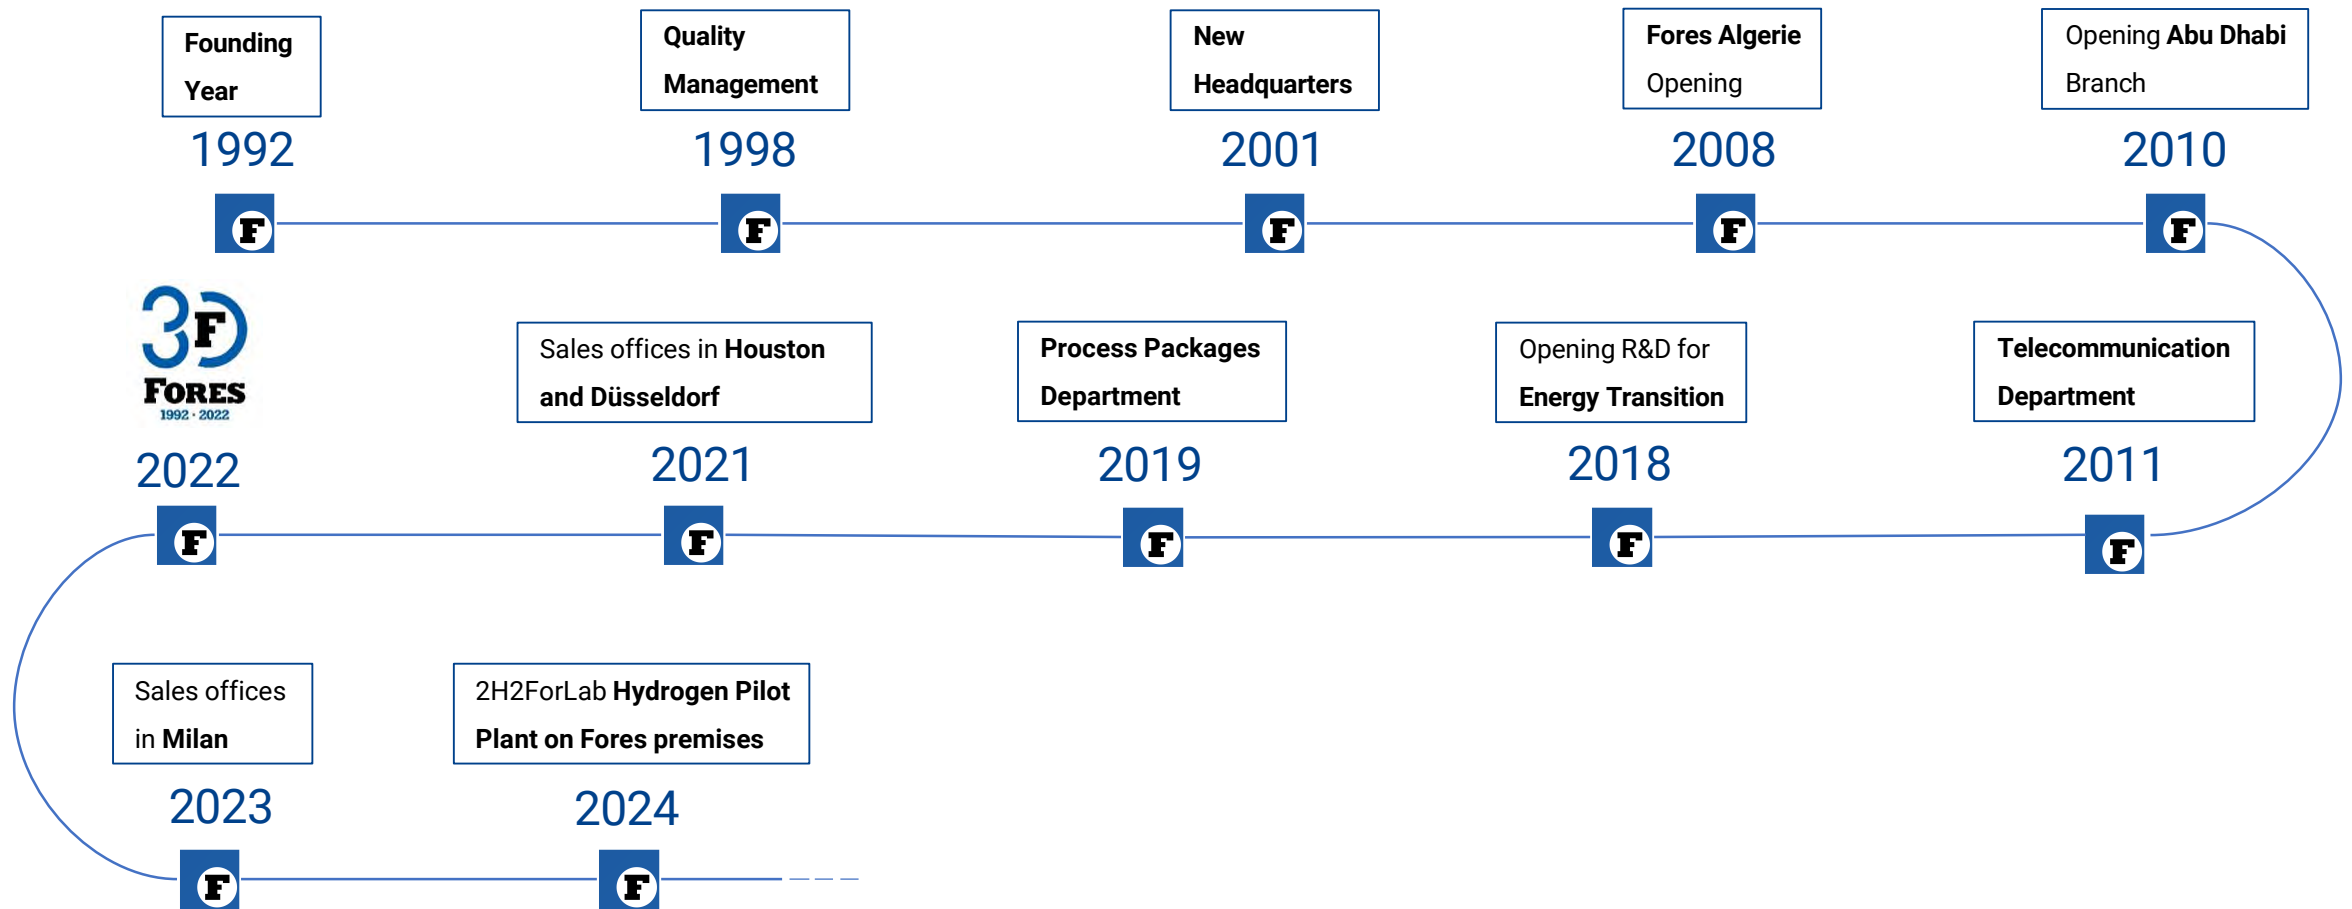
Founding Year
1992

Quality Management
1998

New Headquarters
2001

Fores Algerie Opening
2008

Opening Abu Dhabi Branch
2010

30 F
FORES
1992 · 2022
2022

Sales offices in Houston and Düsseldorf
2021

Process Packages Department
2019

Opening R&D for Energy Transition
2018

Telecommunication Department
2011

Sales offices in Milan
2023

2H2ForLab Hydrogen Pilot Plant on Fores premises
2024